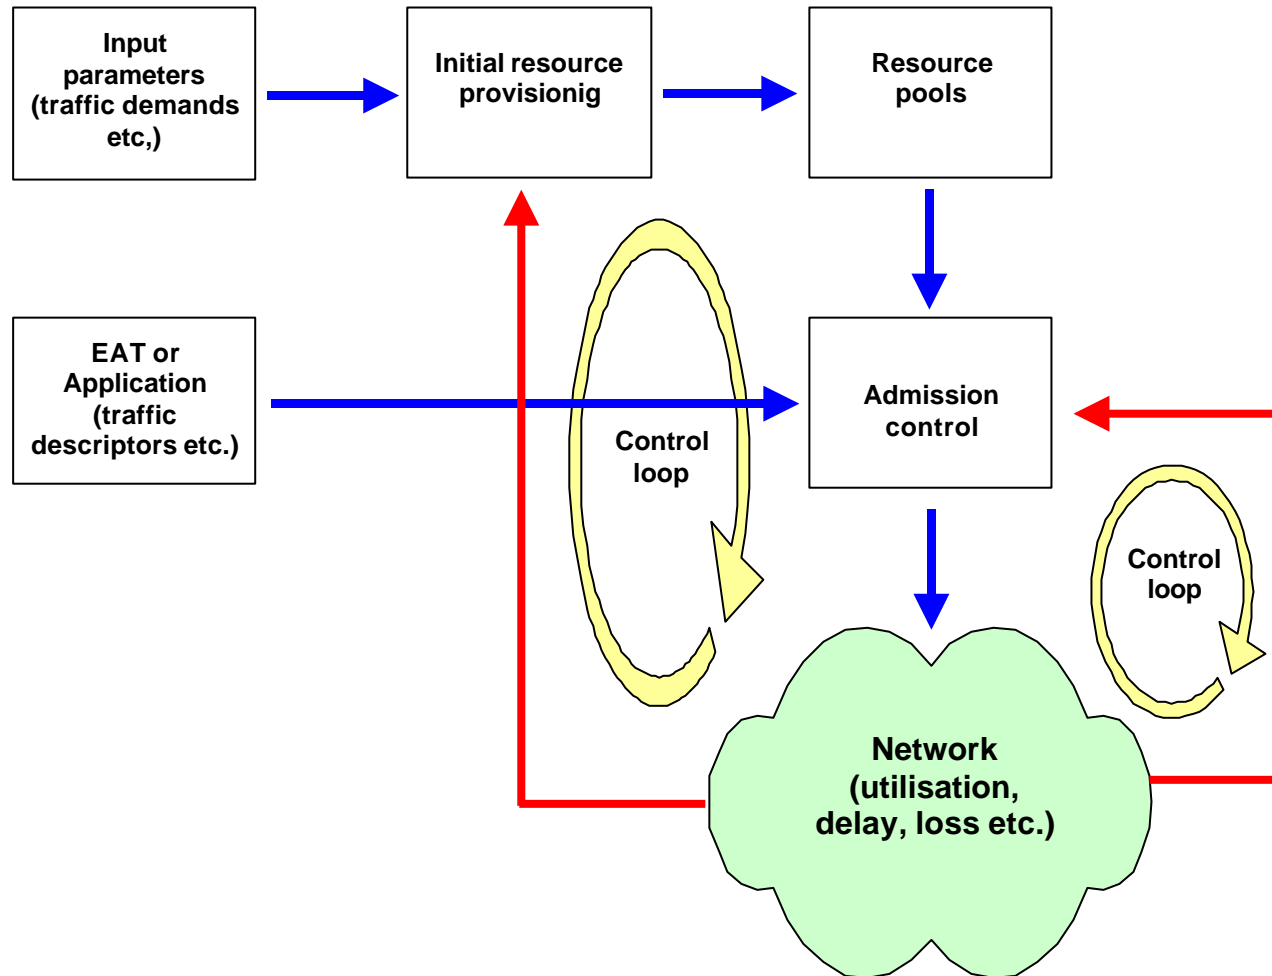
Input parameters (traffic demands etc,)

Initial resource provisionig

Resource pools

EAT or Application (traffic descriptors etc.)

Control loop

Admission control

Control loop

Network (utilisation, delay, loss etc.)